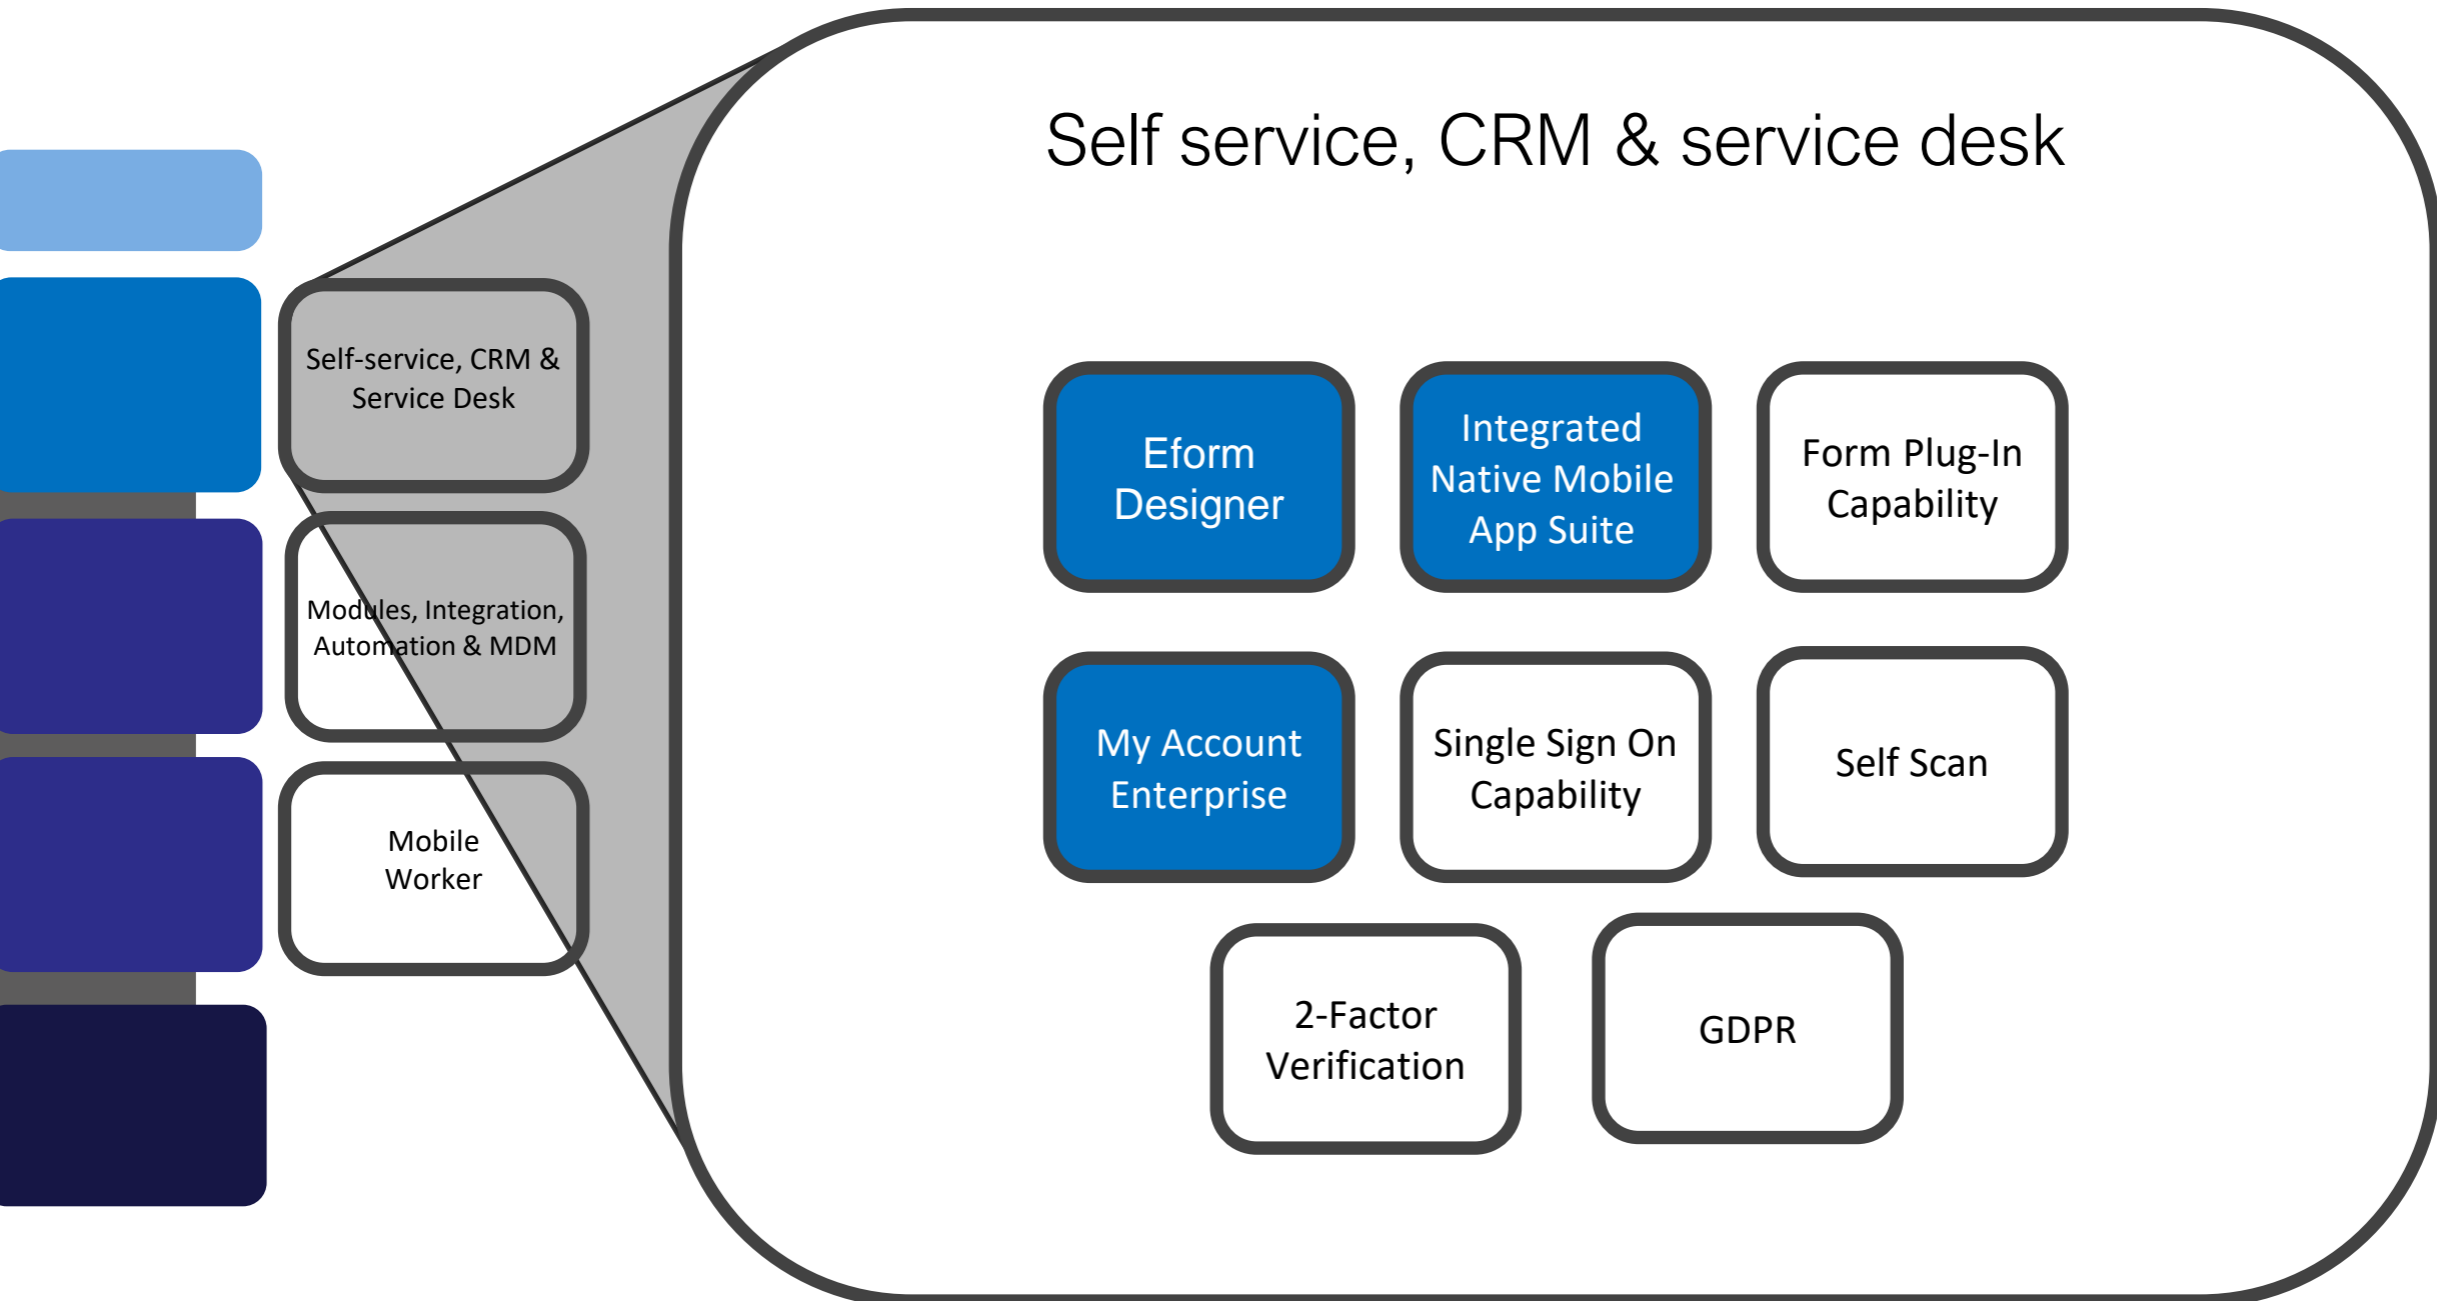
Self-service, CRM & Service Desk

Modules, Integration, Automation & MDM

Mobile Worker

Self service, CRM & service desk

Eform Designer

Integrated Native Mobile App Suite

Form Plug-In Capability

My Account Enterprise

Single Sign On Capability

Self Scan

2-Factor Verification

GDPR